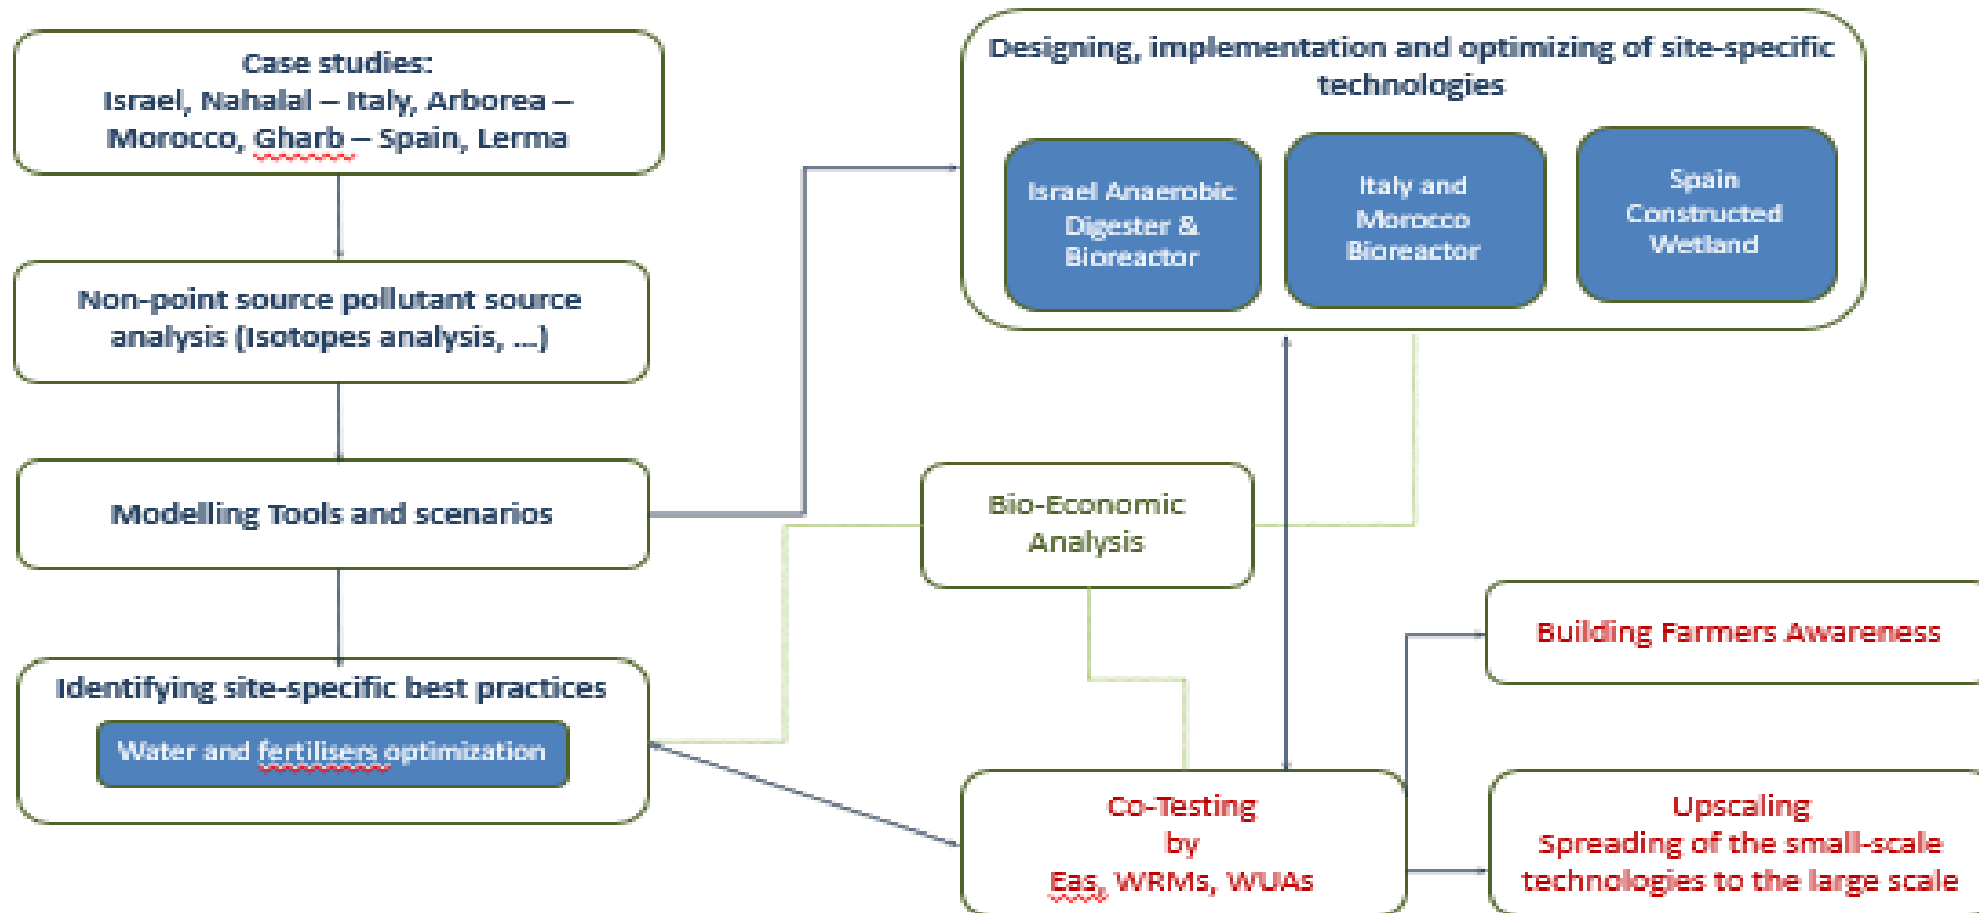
Case studies:
Israel, Nahalal – Italy, Arborea – Morocco, Gharb – Spain, Lerma

Non-point source pollutant source analysis (Isotopes analysis, ...)

Modelling Tools and scenarios

Identifying site-specific best practices

Water and fertilisers optimization

Designing, implementation and optimizing of site-specific technologies

Israel Anaerobic Digester & Bioreactor

Italy and Morocco Bioreactor

Spain Constructed Wetland

Bio-Economic Analysis

Building Farmers Awareness

Co-Testing by Eas, WRMs, WUAs

Upscaling
Spreading of the small-scale technologies to the large scale